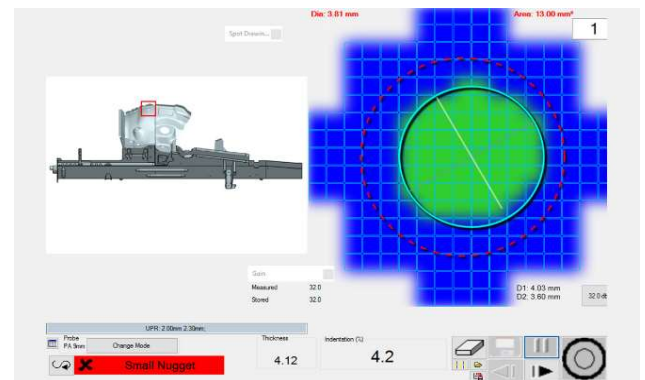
Dia: 3.81 mm

Area: 13.00 mm²

1

Spot Drawin...

Gain

Measured 32.0

Stored 32.0

D1: 4.03 mm
D2: 3.60 mm

32.0 dB

UPR: 2.00mm 2.30mm;

Probe
PA 9mm

Change Mode

Small Nugget

Thickness
4.12

Indentation (%)
4.2